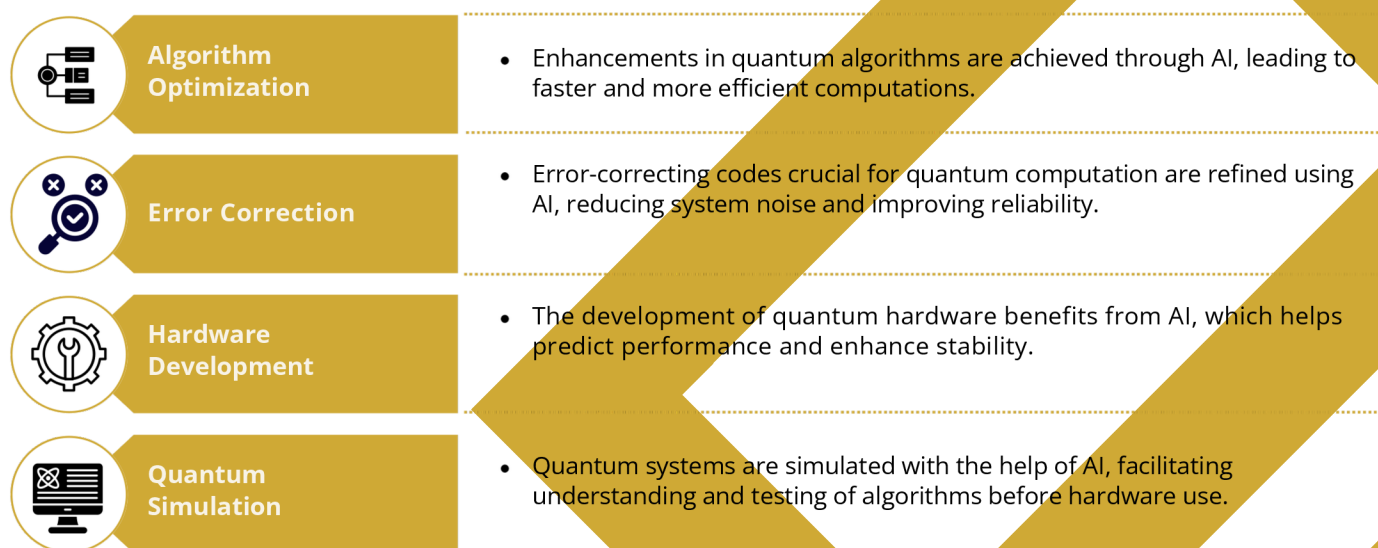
Algorithm Optimization

• Enhancements in quantum algorithms are achieved through AI, leading to faster and more efficient computations.

Error Correction

• Error-correcting codes crucial for quantum computation are refined using AI, reducing system noise and improving reliability.

Hardware Development

• The development of quantum hardware benefits from AI, which helps predict performance and enhance stability.

Quantum Simulation

• Quantum systems are simulated with the help of AI, facilitating understanding and testing of algorithms before hardware use.